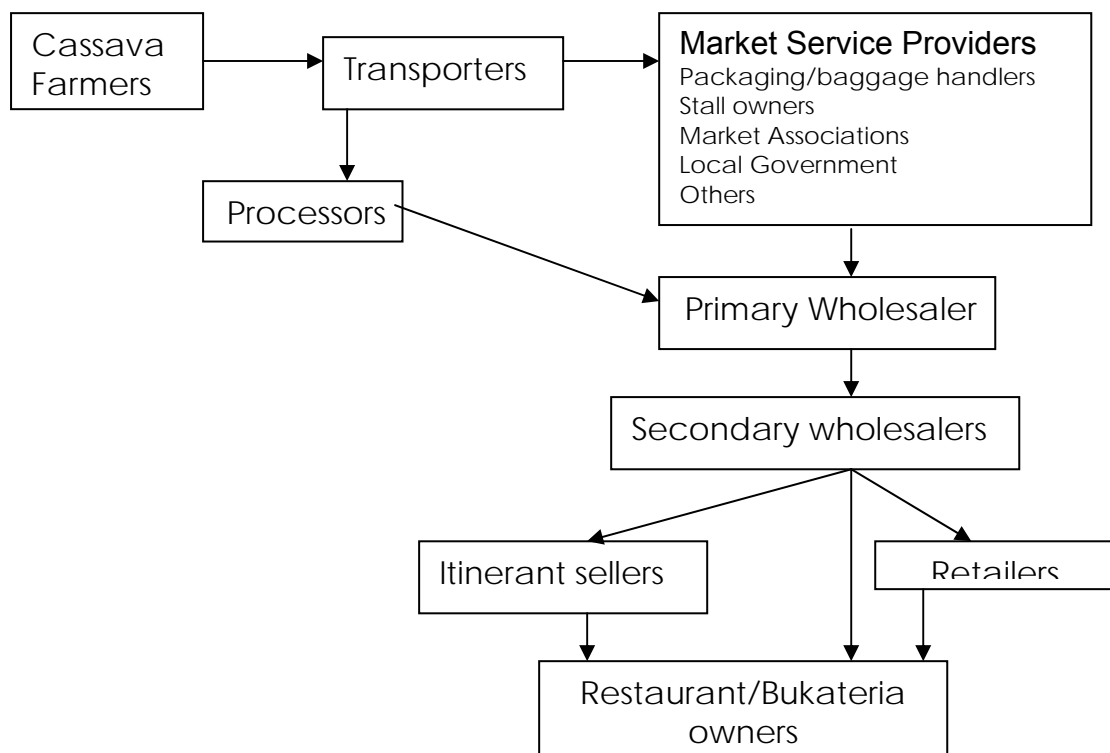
Cassava Farmers

Transporters

Market Service Providers
Packaging/baggage handlers
Stall owners
Market Associations
Local Government
Others

Processors

Primary Wholesaler

Secondary wholesalers

Itinerant sellers

Retailers

Restaurant/Bukateria owners